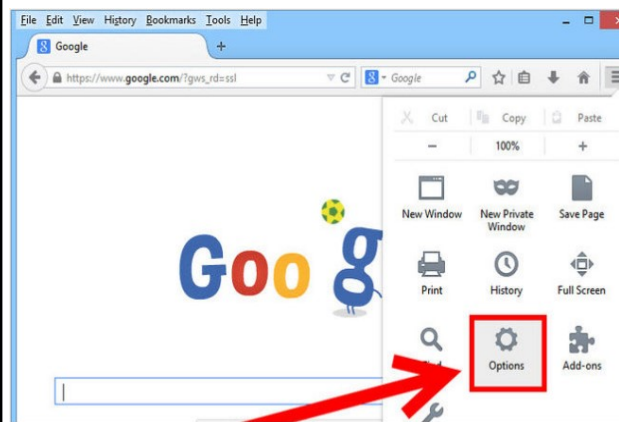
File Edit View History Bookmarks Tools Help

Google

+

https://www.google.com/?gws_rd=ssl

Google

Cut

Copy

Paste

−

100%

+

New Window

New Private Window

Save Page

Print

History

Full Screen

Options

Add-ons

Goo g